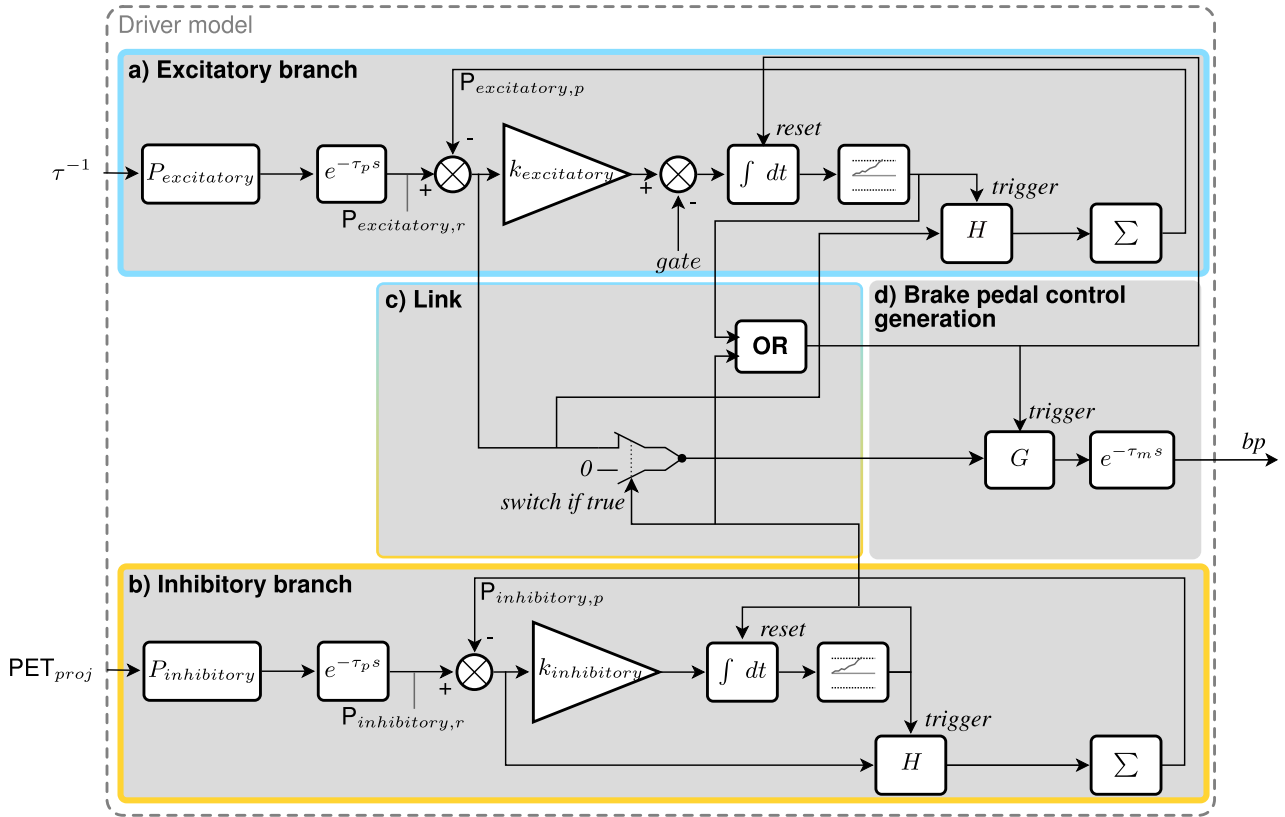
Driver model

a) Excitatory branch

$\tau^{-1}$

$P_{excitatory}$

$e^{-\tau_p s}$

P$_{excitatory,p}$

-

+

P$_{excitatory,r}$

$k_{excitatory}$

+

-

gate

reset

$\int dt$

trigger

$H$

$\sum$

c) Link

OR

d) Brake pedal control generation

trigger

0 —

switch if true

$G$

$e^{-\tau_m s}$

bp

b) Inhibitory branch

PET$_{proj}$

$P_{inhibitory}$

$e^{-\tau_p s}$

P$_{inhibitory,p}$

-

+

P$_{inhibitory,r}$

$k_{inhibitory}$

reset

$\int dt$

trigger

$H$

$\sum$